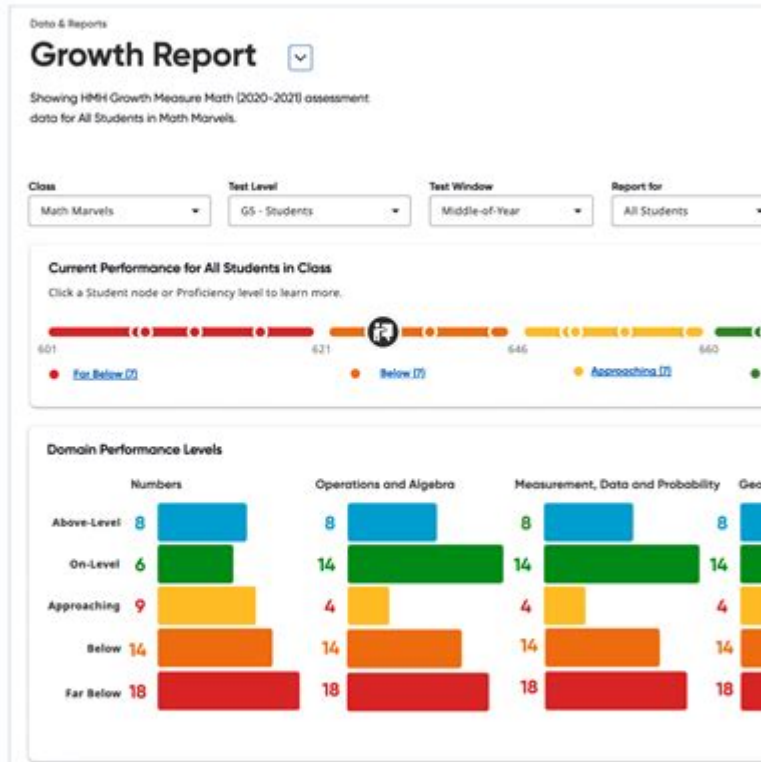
Data & Reports

Growth Report

Showing HMH Growth Measure Math (2020-2021) assessment data for All Students in Math Marvels.

Class
Math Marvels

Test Level
G5 - Students

Test Window
Middle-of-Year

Report for
All Students

Current Performance for All Students in Class

Click a Student node or Proficiency level to learn more.

601 621 646 660

Far Below (7)
Below (7)
Approaching (7)

Domain Performance Levels

| | Numbers | Operations and Algebra | Measurement, Data and Probability | Geo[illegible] |
|---|---|---|---|---|
| Above-Level | 8 | 8 | 8 | 8 |
| On-Level | 6 | 14 | 14 | 14 |
| Approaching | 9 | 4 | 4 | 4 |
| Below | 14 | 14 | 14 | 14 |
| Far Below | 18 | 18 | 18 | 18 |